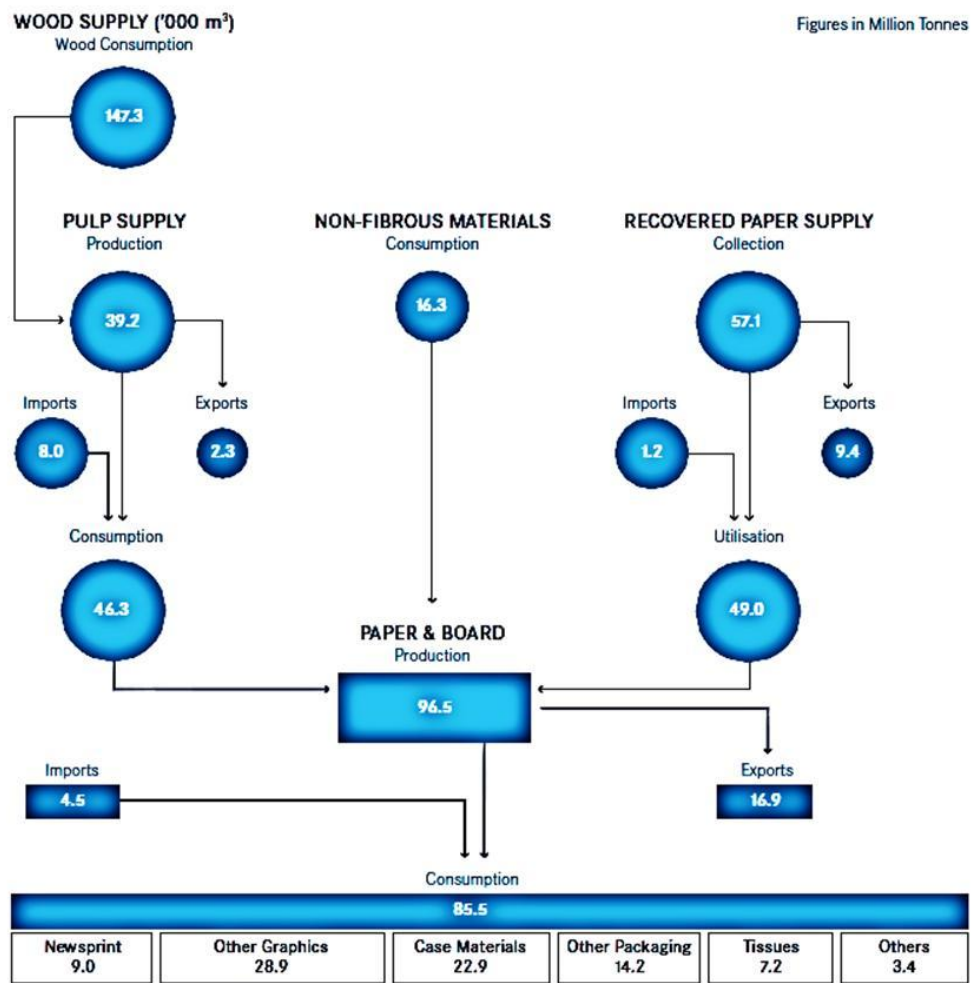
WOOD SUPPLY ('000 m$^3$)
Wood Consumption

Figures in Million Tonnes

147.3

PULP SUPPLY
Production

NON-FIBROUS MATERIALS
Consumption

RECOVERED PAPER SUPPLY
Collection

39.2

16.3

57.1

Imports

Exports

Imports

Exports

8.0

2.3

1.2

9.4

Consumption

Utilisation

46.3

49.0

PAPER & BOARD
Production

96.5

Imports

Exports

4.5

16.9

Consumption

85.5

| Newsprint 9.0 | Other Graphics 28.9 | Case Materials 22.9 | Other Packaging 14.2 | Tissues 7.2 | Others 3.4 |
|---|---|---|---|---|---|